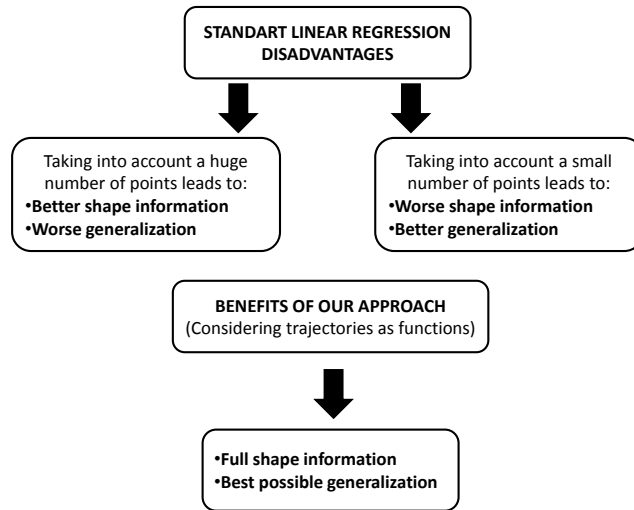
STANDART LINEAR REGRESSION DISADVANTAGES

Taking into account a huge number of points leads to:
•Better shape information
•Worse generalization

Taking into account a small number of points leads to:
•Worse shape information
•Better generalization

BENEFITS OF OUR APPROACH
(Considering trajectories as functions)

•Full shape information
•Best possible generalization